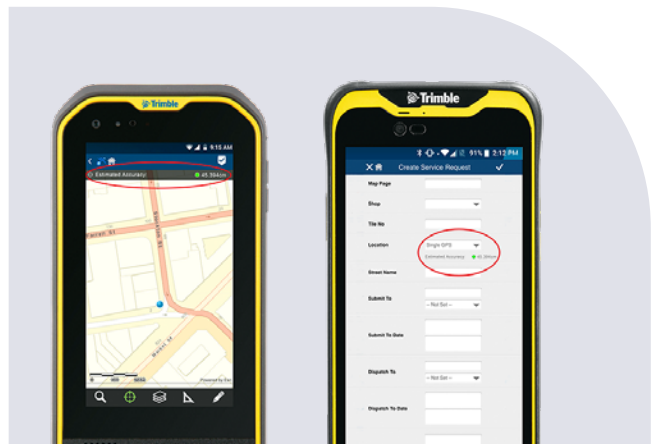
Trimble

9:15 AM

Estimated Accuracy: 45.364cm

Powered by Esri

Trimble

91% 2:12 PM

Create Service Request

Map Page

Shop

Tile No

Location

Single GPS

Estimated Accuracy: 45.364cm

Street Name

Submit To

-- Not Set --

Submit To Date

Dispatch To

-- Not Set --

Dispatch To Date